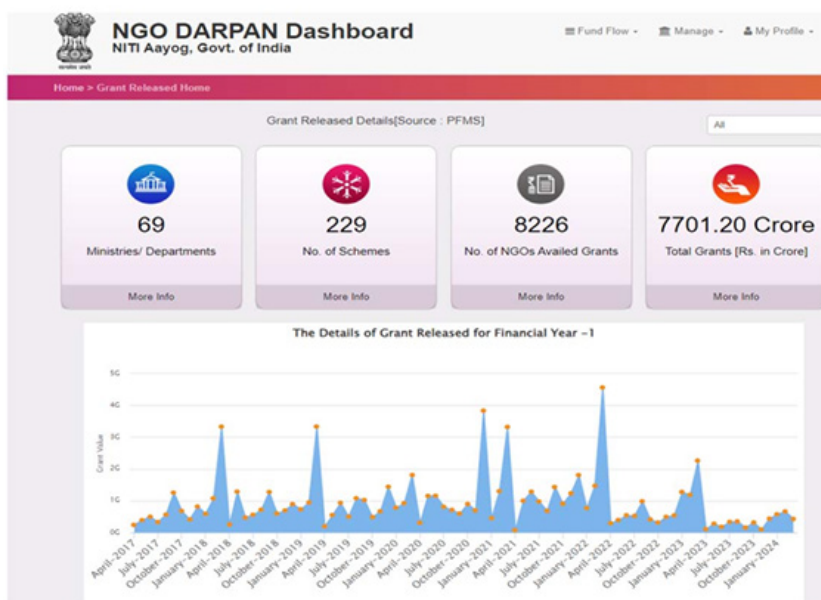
सत्यमेव जयते

NGO DARPAN Dashboard
NITI Aayog, Govt. of India

Fund Flow ▾ Manage ▾ My Profile ▾

Home > Grant Released Home

Grant Released Details[Source : PFMS]

All

69
Ministries/ Departments
More Info

229
No. of Schemes
More Info

8226
No. of NGOs Availed Grants
More Info

7701.20 Crore
Total Grants [Rs. in Crore]
More Info

The Details of Grant Released for Financial Year -1

5G
4G
3G
2G
1G
0G

Grant Value

April-2017 July-2017 October-2017 January-2018 April-2018 July-2018 October-2018 January-2019 April-2019 July-2019 October-2019 January-2020 April-2020 July-2020 October-2020 January-2021 April-2021 July-2021 October-2021 January-2022 April-2022 July-2022 October-2022 January-2023 April-2023 July-2023 October-2023 January-2024